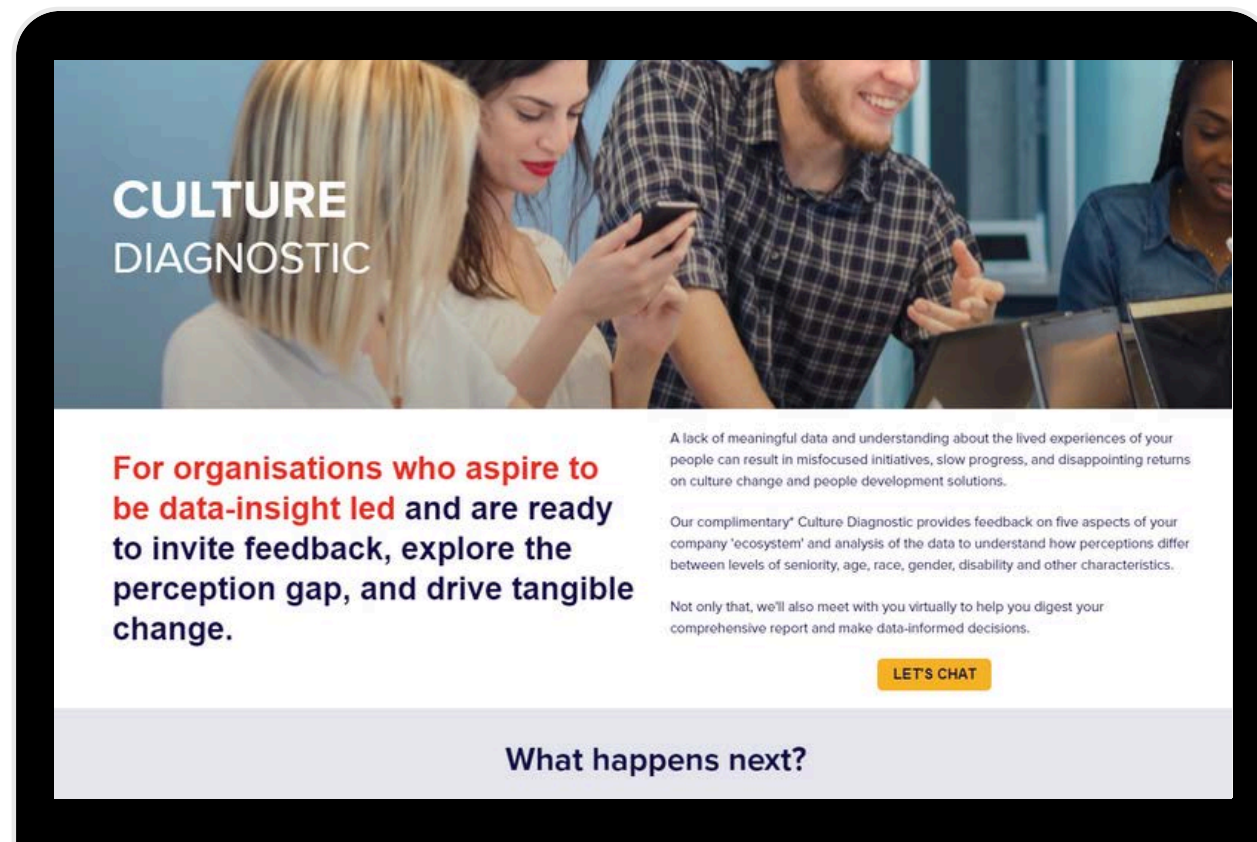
CULTURE
DIAGNOSTIC

For organisations who aspire to be data-insight led and are ready to invite feedback, explore the perception gap, and drive tangible change.

A lack of meaningful data and understanding about the lived experiences of your people can result in misfocused initiatives, slow progress, and disappointing returns on culture change and people development solutions.

Our complimentary* Culture Diagnostic provides feedback on five aspects of your company 'ecosystem' and analysis of the data to understand how perceptions differ between levels of seniority, age, race, gender, disability and other characteristics.

Not only that, we'll also meet with you virtually to help you digest your comprehensive report and make data-informed decisions.

LET'S CHAT

What happens next?